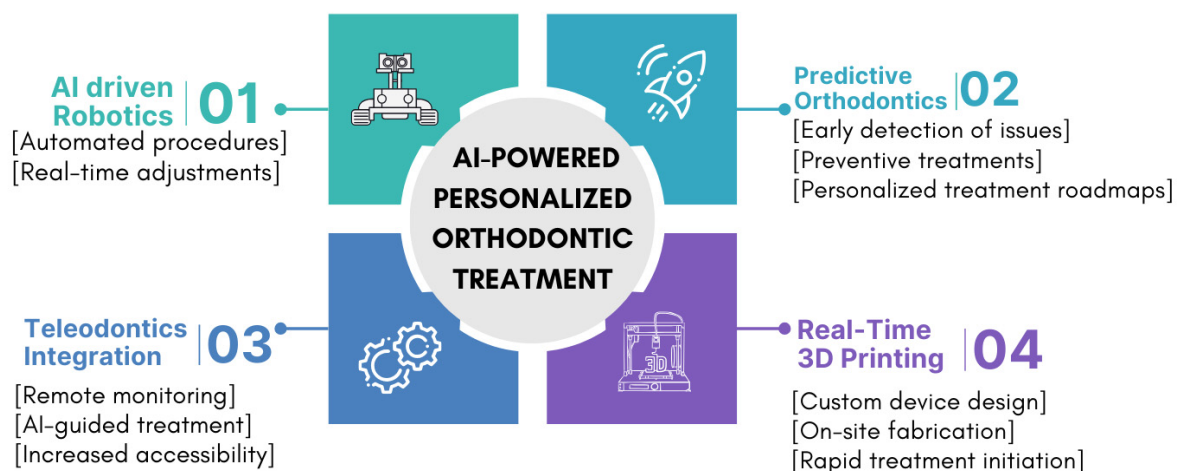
AI-POWERED PERSONALIZED ORTHODONTIC TREATMENT

AI driven Robotics 01
[Automated procedures]
[Real-time adjustments]

Predictive Orthodontics 02
[Early detection of issues]
[Preventive treatments]
[Personalized treatment roadmaps]

Teleodontics Integration 03
[Remote monitoring]
[AI-guided treatment]
[Increased accessibility]

Real-Time 3D Printing 04
[Custom device design]
[On-site fabrication]
[Rapid treatment initiation]

3D